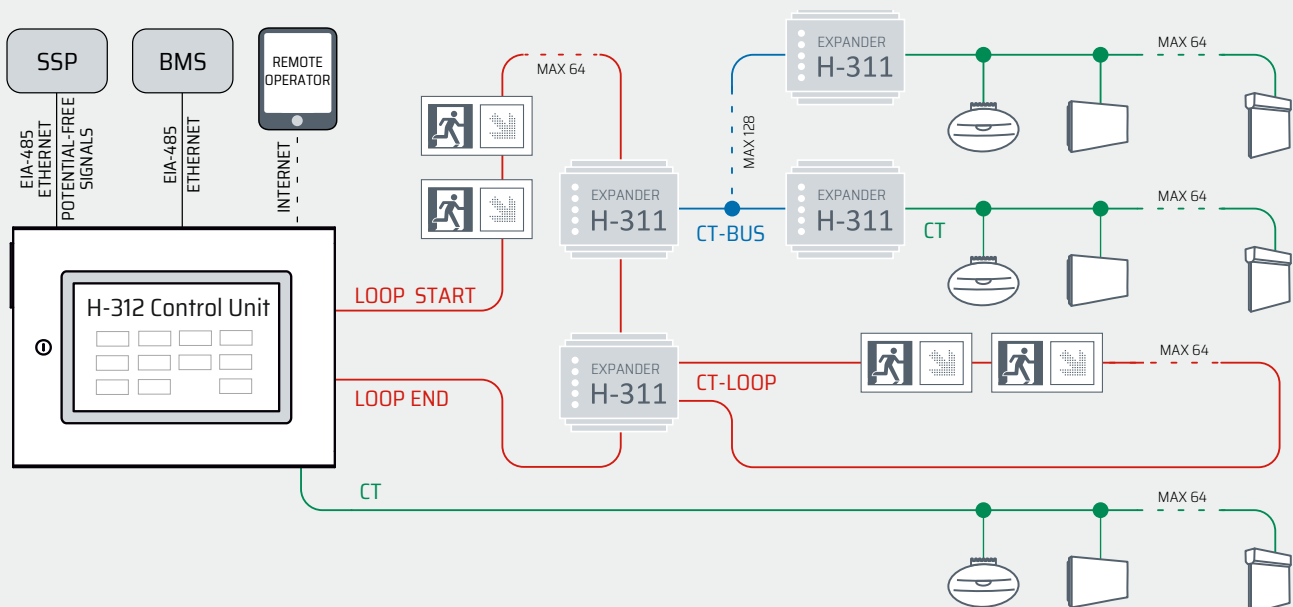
SSP

BMS

REMOTE OPERATOR

EIA-485
ETHERNET
POTENTIAL-FREE SIGNALS

EIA-485
ETHERNET

INTERNET

H-312 Control Unit

LOOP START

LOOP END

CT

MAX 64

EXPANDER
H-311

EXPANDER
H-311

EXPANDER
H-311

EXPANDER
H-311

EXPANDER
H-311

MAX 128

CT-BUS

CT

CT-LOOP

MAX 64

MAX 64

MAX 64

MAX 64